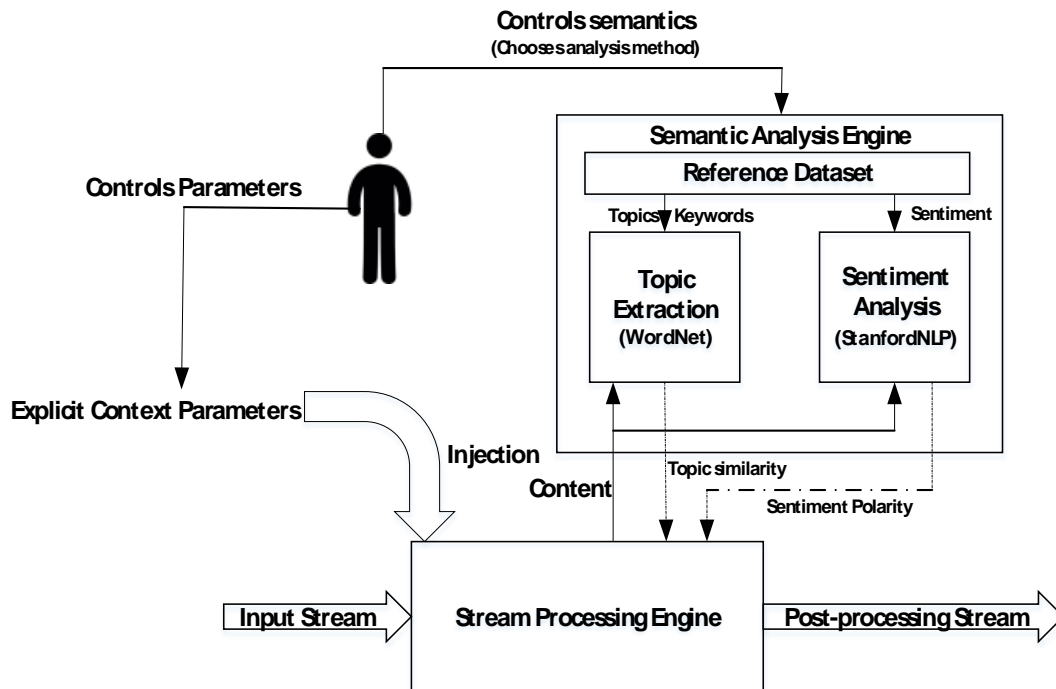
Controls semantics
(Choose analysis method)

Semantic Analysis Engine

Reference Dataset

Controls Parameters

Topics Keywords

Sentiment

Topic Extraction (WordNet)

Sentiment Analysis (StanfordNLP)

Explicit Context Parameters

Injection

Topic similarity

Content

Sentiment Polarity

Input Stream

Stream Processing Engine

Post-processing Stream